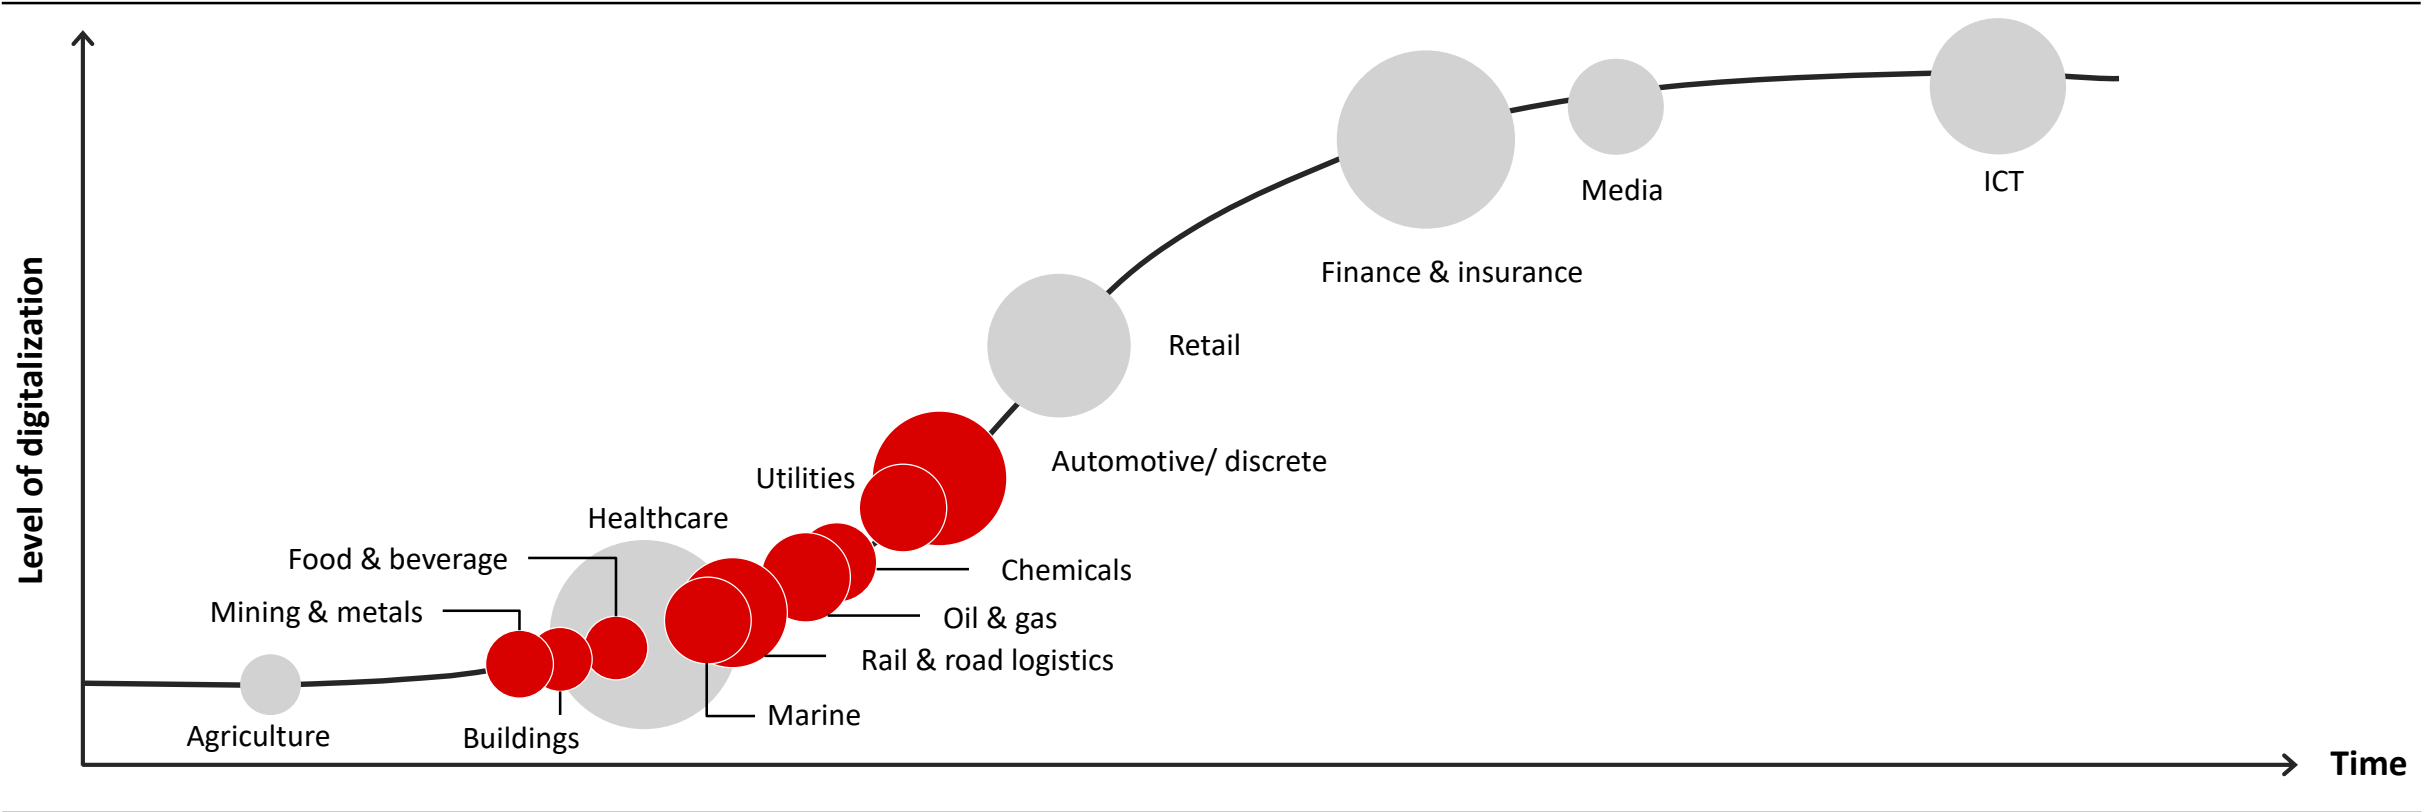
Level of digitalization

Media

ICT

Finance & insurance

Retail

Automotive/ discrete

Utilities

Healthcare

Food & beverage

Chemicals

Mining & metals

Oil & gas

Rail & road logistics

Marine

Agriculture

Buildings

Time